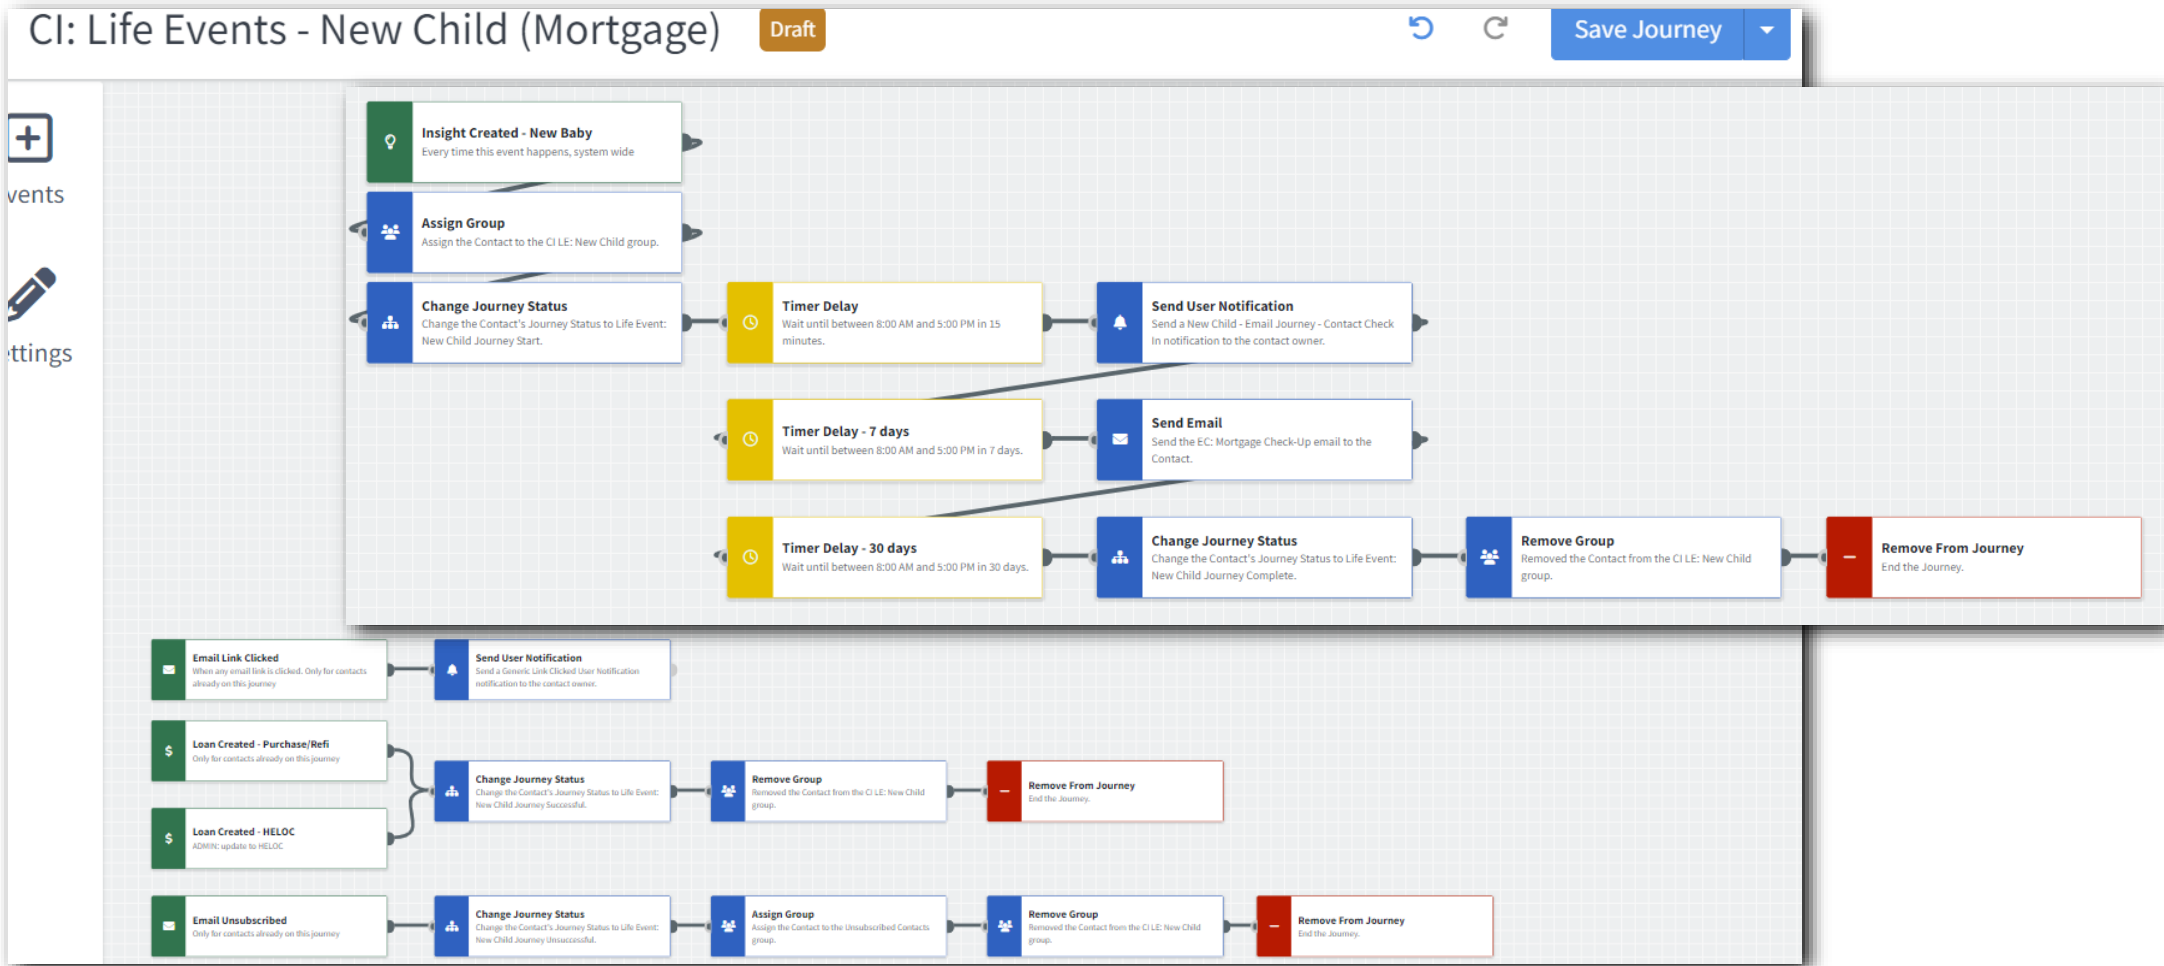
CI: Life Events - New Child (Mortgage) Draft

Save Journey

vents

ttings

Insight Created - New Baby
Every time this event happens, system wide

Assign Group
Assign the Contact to the CI LE: New Child group.

Change Journey Status
Change the Contact's Journey Status to Life Event: New Child Journey Start.

Timer Delay
Wait until between 8:00 AM and 5:00 PM in 15 minutes.

Send User Notification
Send a New Child - Email Journey - Contact Check In notification to the contact owner.

Timer Delay - 7 days
Wait until between 8:00 AM and 5:00 PM in 7 days.

Send Email
Send the EC: Mortgage Check-Up email to the Contact.

Timer Delay - 30 days
Wait until between 8:00 AM and 5:00 PM in 30 days.

Change Journey Status
Change the Contact's Journey Status to Life Event: New Child Journey Complete.

Remove Group
Removed the Contact from the CI LE: New Child group.

Remove From Journey
End the Journey.

Email Link Clicked
When any email link is clicked. Only for contacts already on this journey

Send User Notification
Send a Generic Link Clicked User Notification notification to the contact owner.

Loan Created - Purchase/Refi
Only for contacts already on this journey

Loan Created - HELOC
ADMIN: update to HELOC

Change Journey Status
Change the Contact's Journey Status to Life Event: New Child Journey Successful.

Remove Group
Removed the Contact from the CI LE: New Child group.

Remove From Journey
End the Journey.

Email Unsubscribed
Only for contacts already on this journey

Change Journey Status
Change the Contact's Journey Status to Life Event: New Child Journey Unsuccessful.

Assign Group
Assign the Contact to the Unsubscribed Contacts group.

Remove Group
Removed the Contact from the CI LE: New Child group.

Remove From Journey
End the Journey.